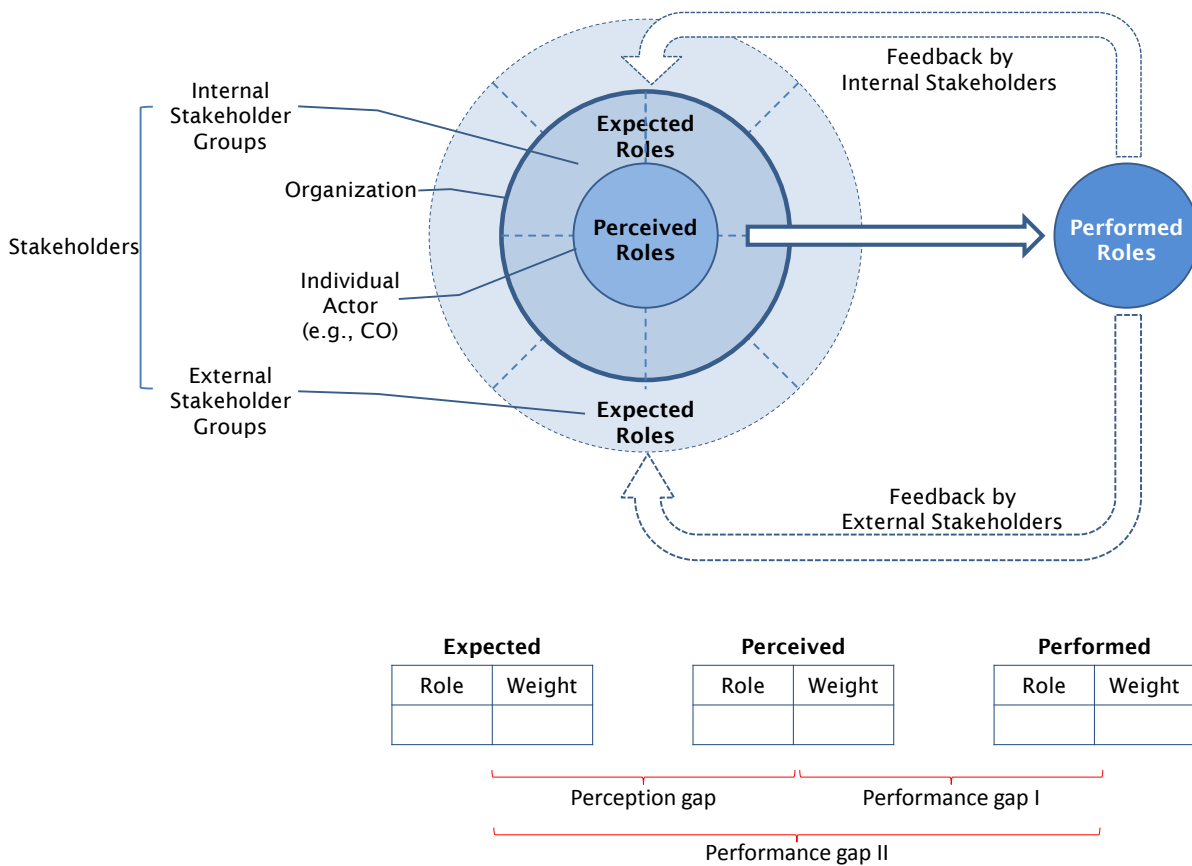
Feedback by
Internal Stakeholders

Internal
Stakeholder
Groups

Expected
Roles

Organization

Stakeholders

Perceived
Roles

Performed
Roles

Individual
Actor
(e.g., CO)

External
Stakeholder
Groups

Expected
Roles

Feedback by
External Stakeholders

Expected

| Role | Weight |
|---|---|
| | |

Perceived

| Role | Weight |
|---|---|
| | |

Performed

| Role | Weight |
|---|---|
| | |

Perception gap

Performance gap I

Performance gap II